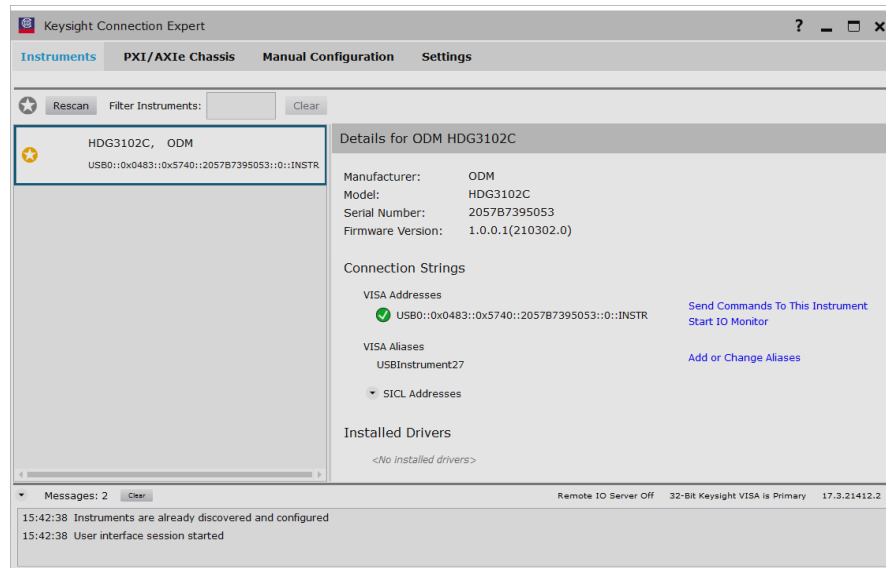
Keysight Connection Expert

? _ ☐ ×

Instruments PXI/AXIe Chassis Manual Configuration Settings

Rescan Filter Instruments: Clear

HDG3102C, ODM
USB0::0x0483::0x5740::2057B7395053::0::INSTR

Details for ODM HDG3102C

Manufacturer: ODM
Model: HDG3102C
Serial Number: 2057B7395053
Firmware Version: 1.0.0.1(210302.0)

Connection Strings

VISA Addresses
USB0::0x0483::0x5740::2057B7395053::0::INSTR

Send Commands To This Instrument
Start IO Monitor

VISA Aliases
USBInstrument27

Add or Change Aliases

SICL Addresses

Installed Drivers

<No installed drivers>

Messages: 2 Clear

Remote IO Server Off 32-Bit Keysight VISA is Primary 17.3.21412.2

15:42:38 Instruments are already discovered and configured
15:42:38 User interface session started